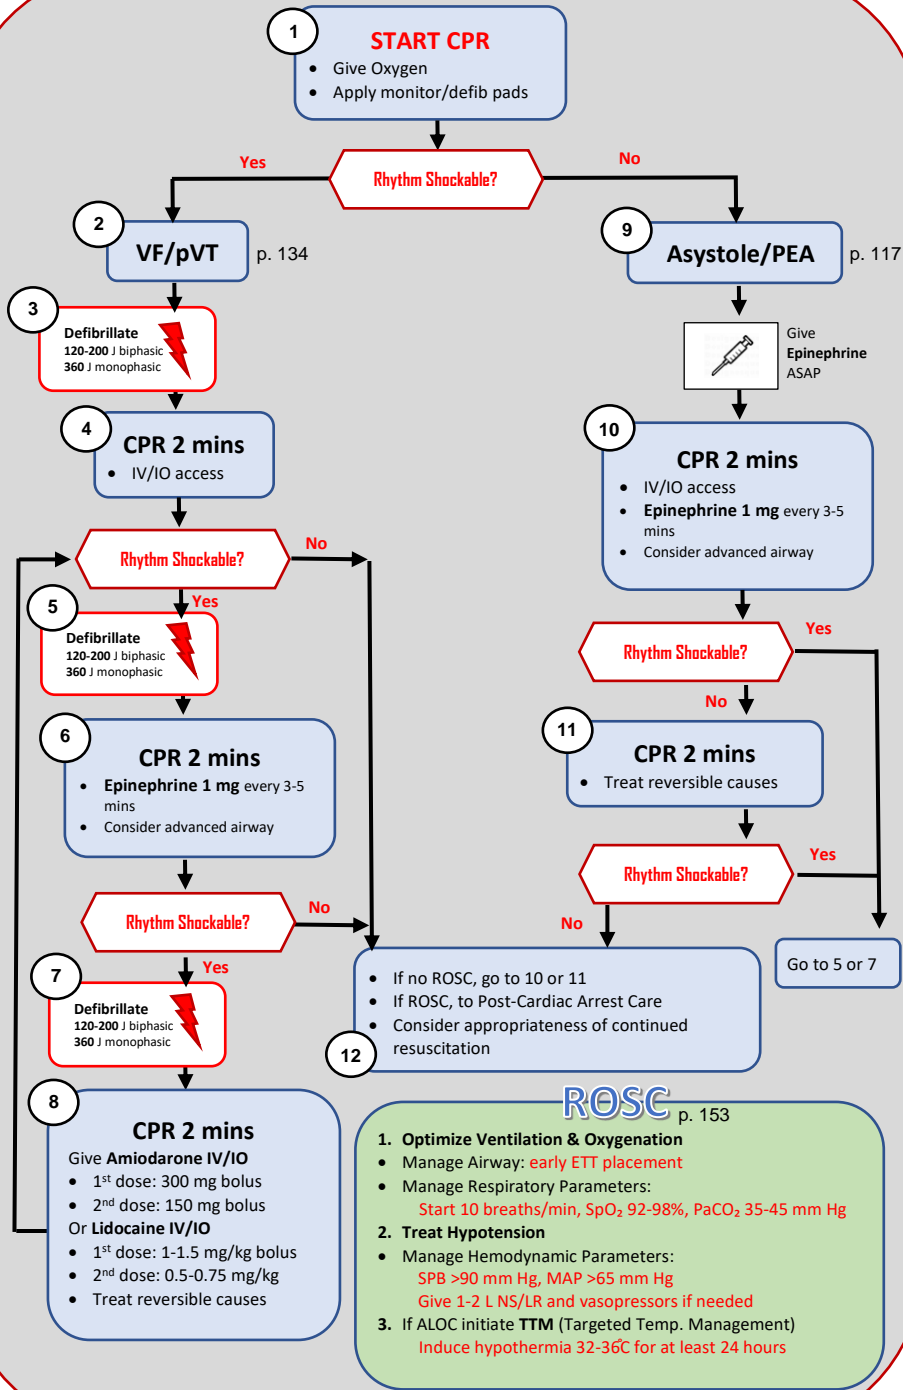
1
START CPR
- Give Oxygen
- Apply monitor/defib pads

Rhythm Shockable?
Yes
No

2
VF/pVT
p. 134

3
Defibrillate
120-200 J biphasic
360 J monophasic

4
CPR 2 mins
- IV/IO access

Rhythm Shockable?
No
Yes

5
Defibrillate
120-200 J biphasic
360 J monophasic

6
CPR 2 mins
- Epinephrine 1 mg every 3-5 mins
- Consider advanced airway

Rhythm Shockable?
No
Yes

7
Defibrillate
120-200 J biphasic
360 J monophasic

8
CPR 2 mins
Give Amiodarone IV/IO
- 1st dose: 300 mg bolus
- 2nd dose: 150 mg bolus
Or Lidocaine IV/IO
- 1st dose: 1-1.5 mg/kg bolus
- 2nd dose: 0.5-0.75 mg/kg
- Treat reversible causes

9
Asystole/PEA
p. 117

Give
Epinephrine
ASAP

10
CPR 2 mins
- IV/IO access
- Epinephrine 1 mg every 3-5 mins
- Consider advanced airway

Rhythm Shockable?
Yes
No

11
CPR 2 mins
- Treat reversible causes

Rhythm Shockable?
Yes
No

Go to 5 or 7

12
- If no ROSC, go to 10 or 11
- If ROSC, to Post-Cardiac Arrest Care
- Consider appropriateness of continued resuscitation

ROSC p. 153
1. Optimize Ventilation & Oxygenation
- Manage Airway: early ETT placement
- Manage Respiratory Parameters:
Start 10 breaths/min, SpO₂ 92-98%, PaCO₂ 35-45 mm Hg
2. Treat Hypotension
- Manage Hemodynamic Parameters:
SPB >90 mm Hg, MAP >65 mm Hg
Give 1-2 L NS/LR and vasopressors if needed
3. If ALOC initiate TTM (Targeted Temp. Management)
Induce hypothermia 32-36̊C for at least 24 hours